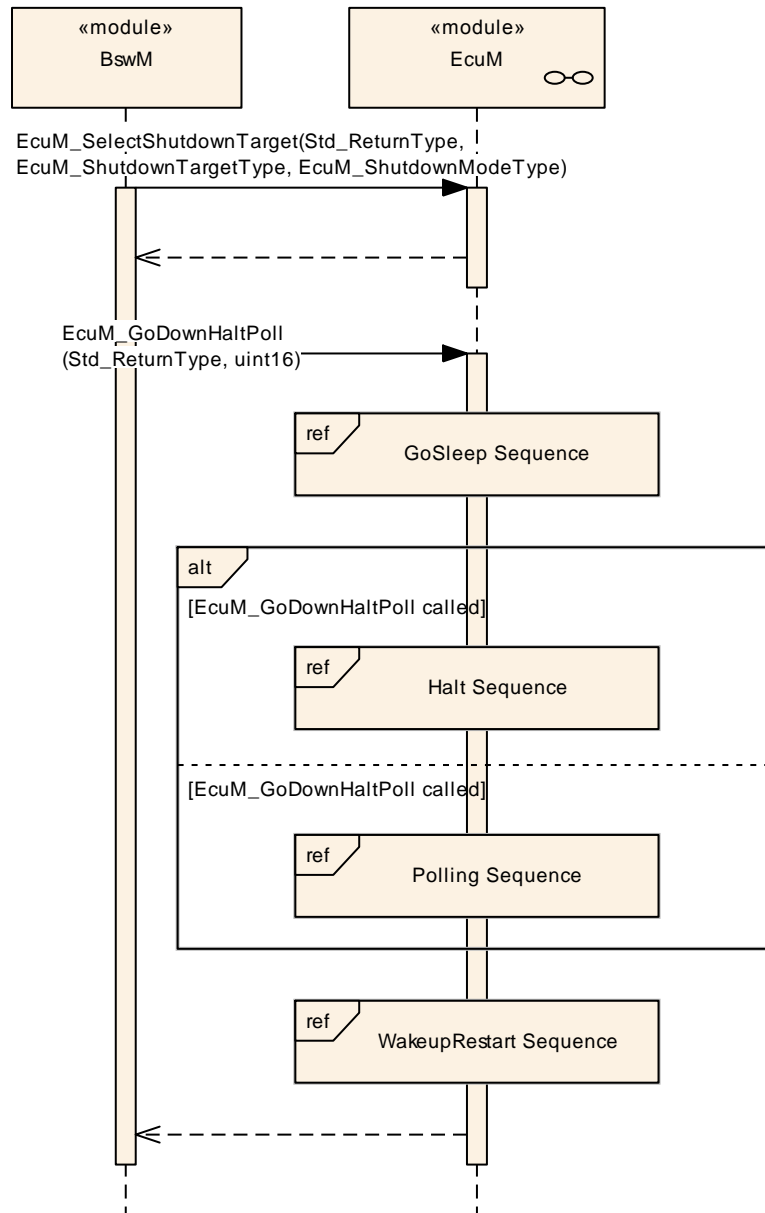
«module»
BswM

«module»
EcuM

EcuM_SelectShutdownTarget(Std_ReturnType, EcuM_ShutdownTargetType, EcuM_ShutdownModeType)

EcuM_GoDownHaltPoll
(Std_ReturnType, uint16)

ref
GoSleep Sequence

alt
[EcuM_GoDownHaltPoll called]

ref
Halt Sequence

[EcuM_GoDownHaltPoll called]

ref
Polling Sequence

ref
WakeupRestart Sequence